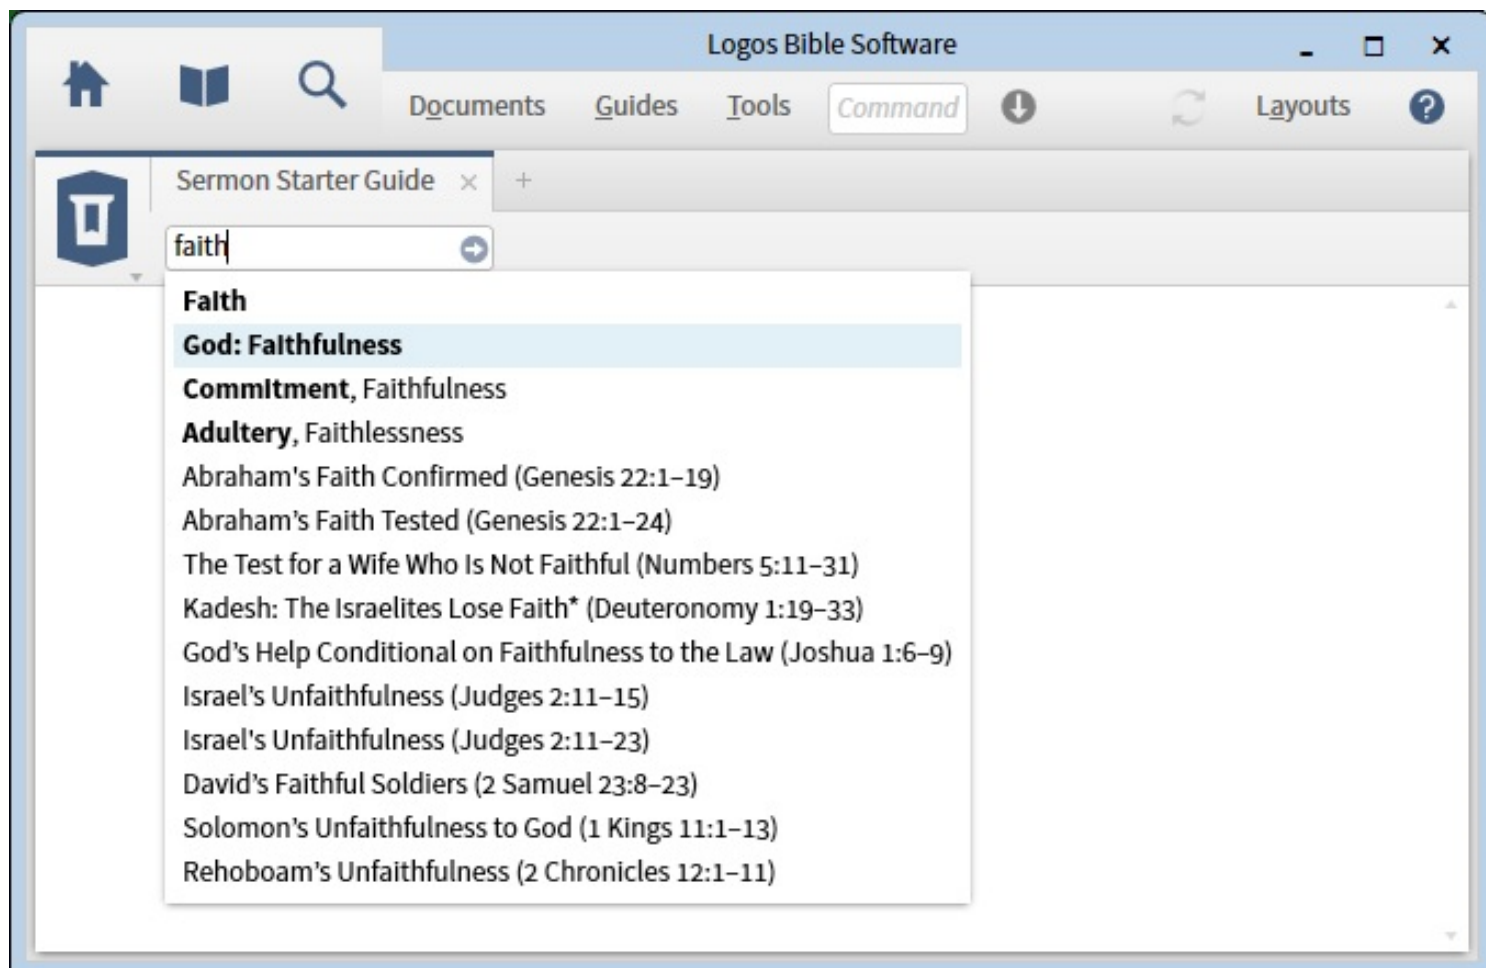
Logos Bible Software

Documents Guides Tools Command Layouts

Sermon Starter Guide × +

faith

Faith
God: Faithfulness
Commitment, Faithfulness
Adultery, Faithlessness
Abraham's Faith Confirmed (Genesis 22:1–19)
Abraham's Faith Tested (Genesis 22:1–24)
The Test for a Wife Who Is Not Faithful (Numbers 5:11–31)
Kadesh: The Israelites Lose Faith* (Deuteronomy 1:19–33)
God's Help Conditional on Faithfulness to the Law (Joshua 1:6–9)
Israel's Unfaithfulness (Judges 2:11–15)
Israel's Unfaithfulness (Judges 2:11–23)
David's Faithful Soldiers (2 Samuel 23:8–23)
Solomon's Unfaithfulness to God (1 Kings 11:1–13)
Rehoboam's Unfaithfulness (2 Chronicles 12:1–11)